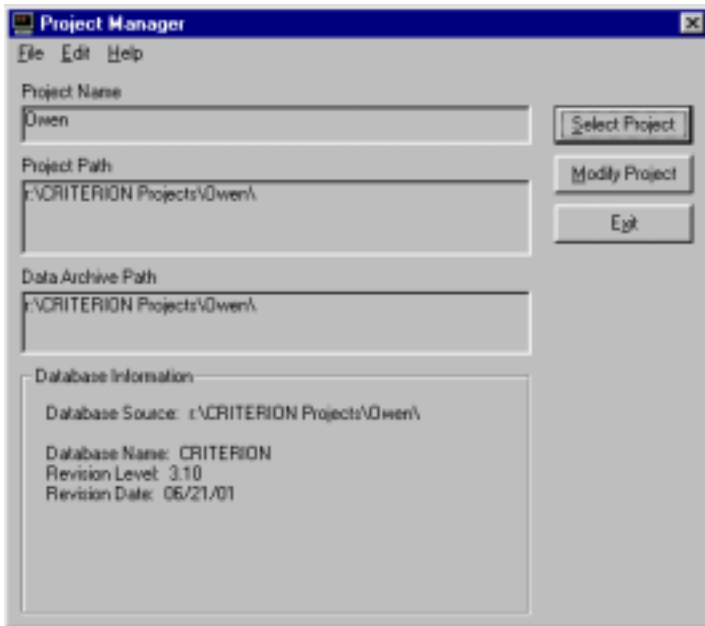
Project Manager

File Edit Help

Project Name

Owen

Project Path

r:\CRITERION Projects\Owen\

Data Archive Path

r:\CRITERION Projects\Owen\

Select Project

Modify Project

Exit

Database Information

Database Source: r:\CRITERION Projects\Owen\

Database Name: CRITERION
Revision Level: 3.10
Revision Date: 06/21/01